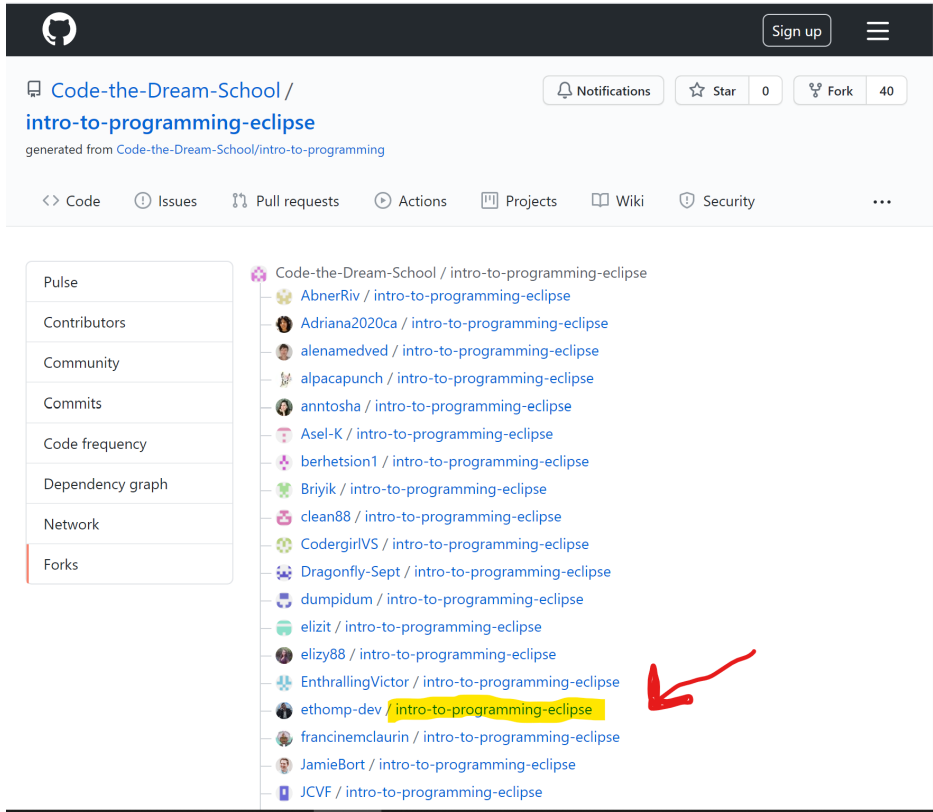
Sign up

Code-the-Dream-School / intro-to-programming-eclipse
generated from Code-the-Dream-School/intro-to-programming

Notifications
Star 0
Fork 40

Code
Issues
Pull requests
Actions
Projects
Wiki
Security
...

Pulse
Contributors
Community
Commits
Code frequency
Dependency graph
Network
Forks

Code-the-Dream-School / intro-to-programming-eclipse
AbnerRiv / intro-to-programming-eclipse
Adriana2020ca / intro-to-programming-eclipse
alenamedved / intro-to-programming-eclipse
alpacapunch / intro-to-programming-eclipse
anntosha / intro-to-programming-eclipse
Asel-K / intro-to-programming-eclipse
berhetsion1 / intro-to-programming-eclipse
Briyik / intro-to-programming-eclipse
clean88 / intro-to-programming-eclipse
CodergirlVS / intro-to-programming-eclipse
Dragonfly-Sept / intro-to-programming-eclipse
dumpidum / intro-to-programming-eclipse
elizit / intro-to-programming-eclipse
elizy88 / intro-to-programming-eclipse
EnthrallingVictor / intro-to-programming-eclipse
ethomp-dev / intro-to-programming-eclipse
francinemclaurin / intro-to-programming-eclipse
JamieBort / intro-to-programming-eclipse
JCVF / intro-to-programming-eclipse